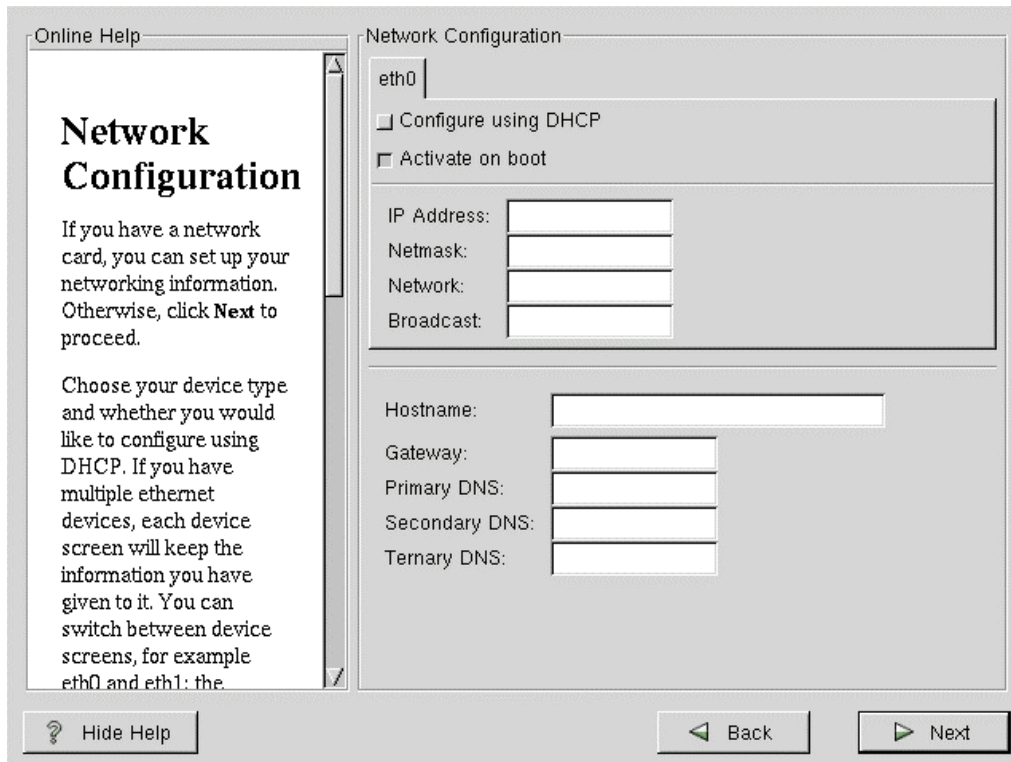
Online Help

Network Configuration

If you have a network card, you can set up your networking information. Otherwise, click **Next** to proceed.

Choose your device type and whether you would like to configure using DHCP. If you have multiple ethernet devices, each device screen will keep the information you have given to it. You can switch between device screens, for example eth0 and eth1; the

Network Configuration

eth0

Configure using DHCP

Activate on boot

IP Address:

Netmask:

Network:

Broadcast:

Hostname:

Gateway:

Primary DNS:

Secondary DNS:

Ternary DNS:

Hide Help

Back

Next